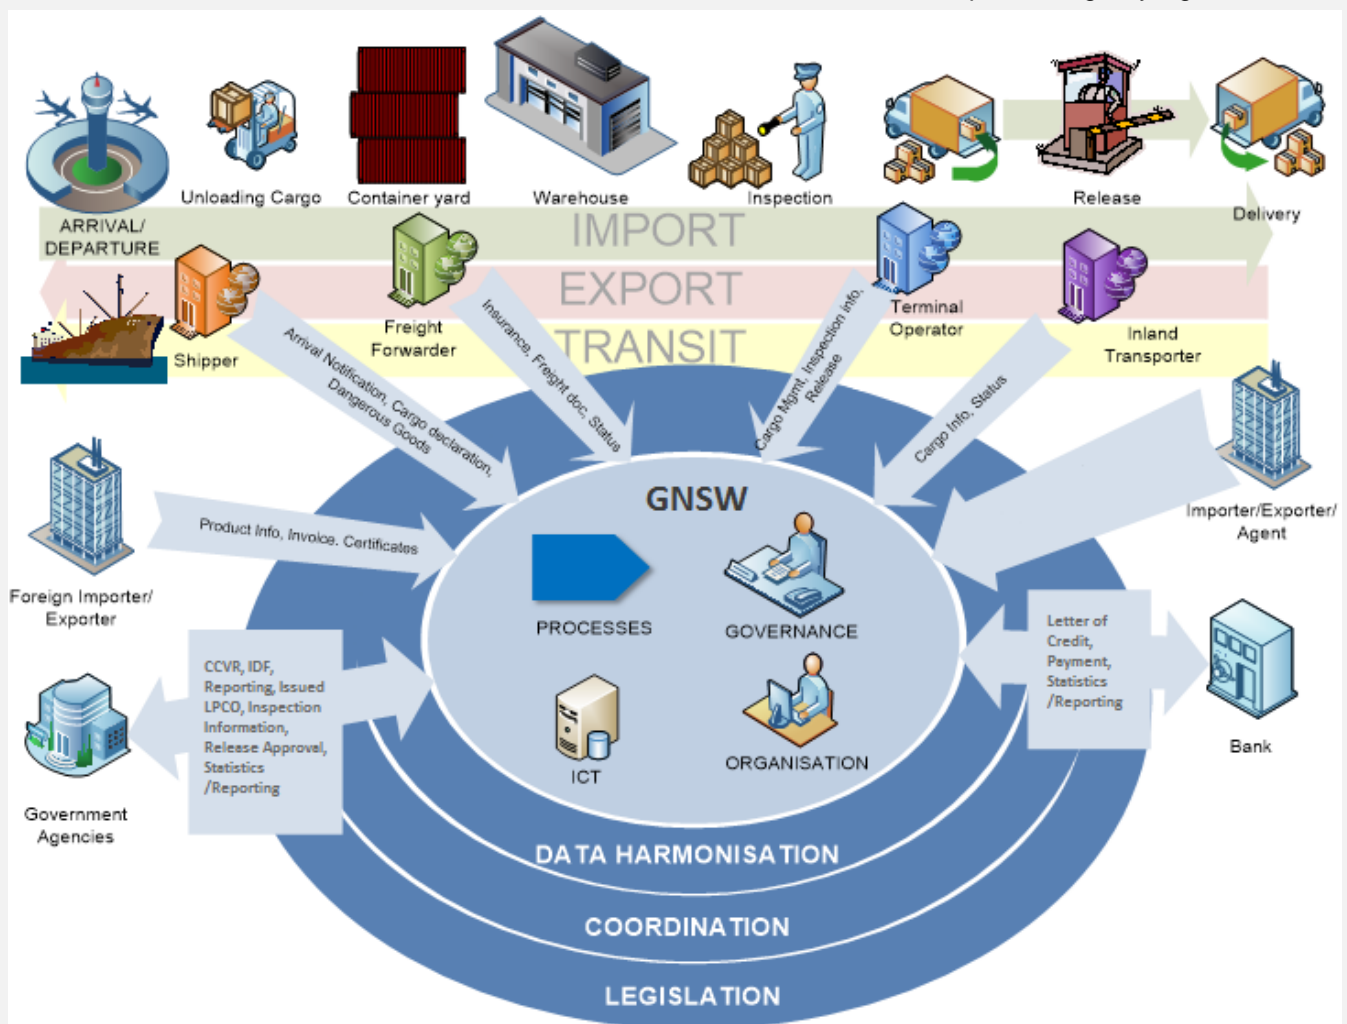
Unloading Cargo

Container yard

Warehouse

Inspection

Release

Delivery

ARRIVAL/ DEPARTURE

IMPORT

EXPORT

TRANSIT

Shipper

Freight Forwarder

Terminal Operator

Inland Transporter

Arrival Notification, Cargo declaration, Dangerous Goods

Insurance, Freight doc, Status

Cargo Mgmt, Inspection info, Release

Cargo Info, Status

Foreign Importer/ Exporter

Product Info, Invoice, Certificates

GNSW

PROCESSES

GOVERNANCE

ICT

ORGANISATION

Importer/Exporter/ Agent

Letter of Credit, Payment, Statistics /Reporting

Bank

CCVR, IDF, Reporting, Issued LPCO, Inspection Information, Release Approval, Statistics /Reporting

Government Agencies

DATA HARMONISATION

COORDINATION

LEGISLATION